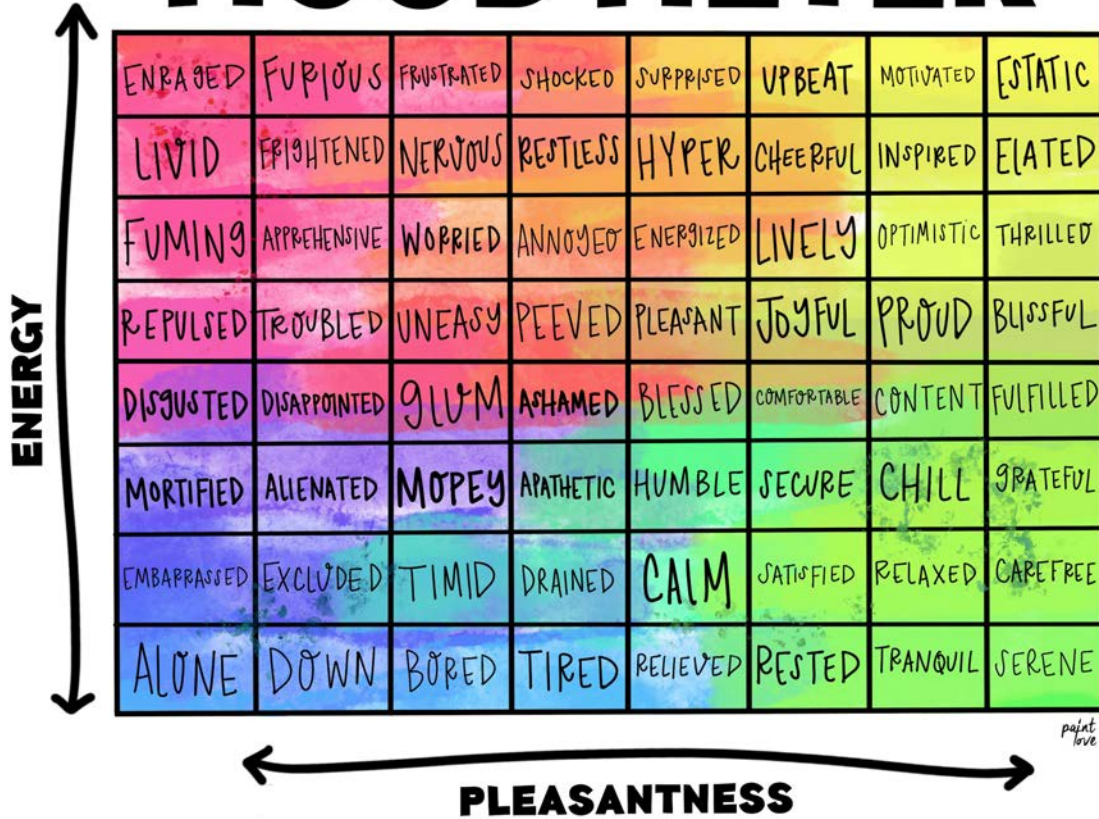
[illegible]

| ENRAGED | FURIOUS | FRUSTRATED | SHOCKED | SURPRISED | UPBEAT | MOTIVATED | ESTATIC |
|---|---|---|---|---|---|---|---|
| LIVID | FRIGHTENED | NERVOUS | RESTLESS | HYPER | CHEERFUL | INSPIRED | ELATED |
| FUMING | APPREHENSIVE | WORRIED | ANNOYED | ENERGIZED | LIVELY | OPTIMISTIC | THRILLED |
| REPULSED | TROUBLED | UNEASY | PEEVED | PLEASANT | JOYFUL | PROUD | BLISSFUL |
| DISGUSTED | DISAPPOINTED | GLUM | ASHAMED | BLESSED | COMFORTABLE | CONTENT | FULFILLED |
| MORTIFIED | ALIENATED | MOPEY | APATHETIC | HUMBLE | SECURE | CHILL | GRATEFUL |
| EMBARRASSED | EXCLUDED | TIMID | DRAINED | CALM | SATISFIED | RELAXED | CAREFREE |
| ALONE | DOWN | BORED | TIRED | RELIEVED | RESTED | TRANQUIL | SERENE |

ENERGY

PLEASANTNESS

paint love